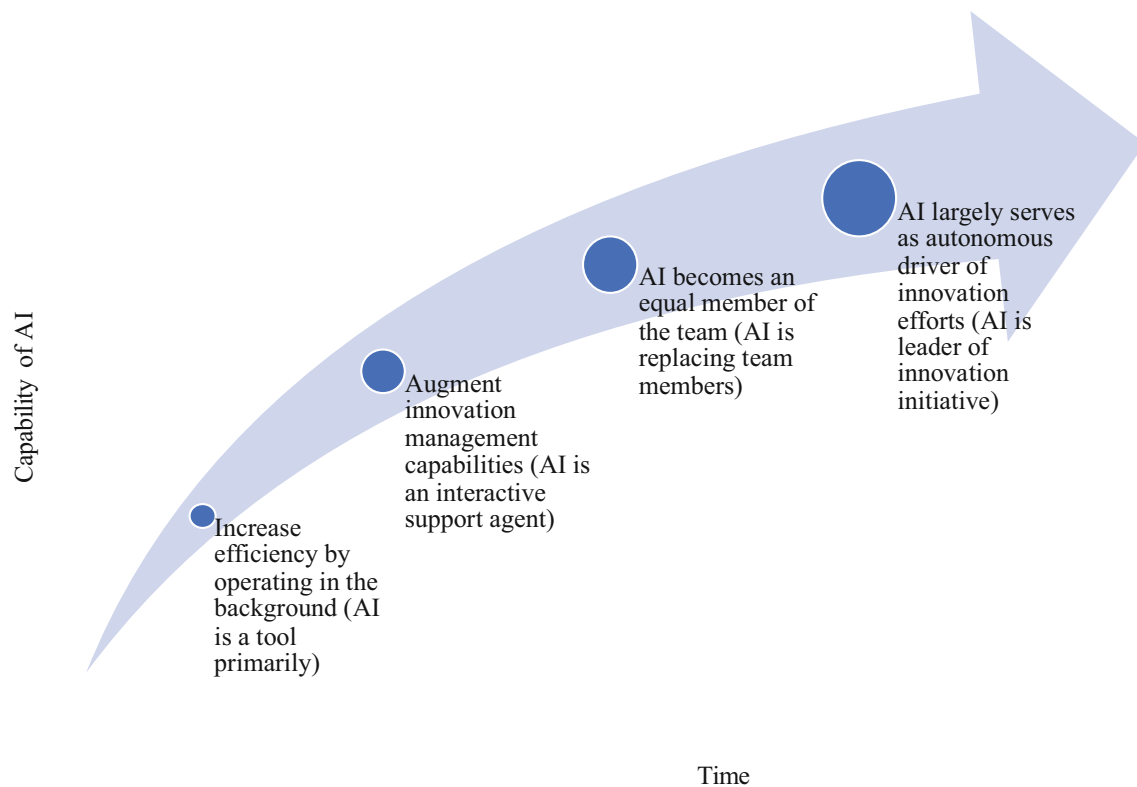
Capability of AI

Increase efficiency by operating in the background (AI is a tool primarily)

Augment innovation management capabilities (AI is an interactive support agent)

AI becomes an equal member of the team (AI is replacing team members)

AI largely serves as autonomous driver of innovation efforts (AI is leader of innovation initiative)

Time